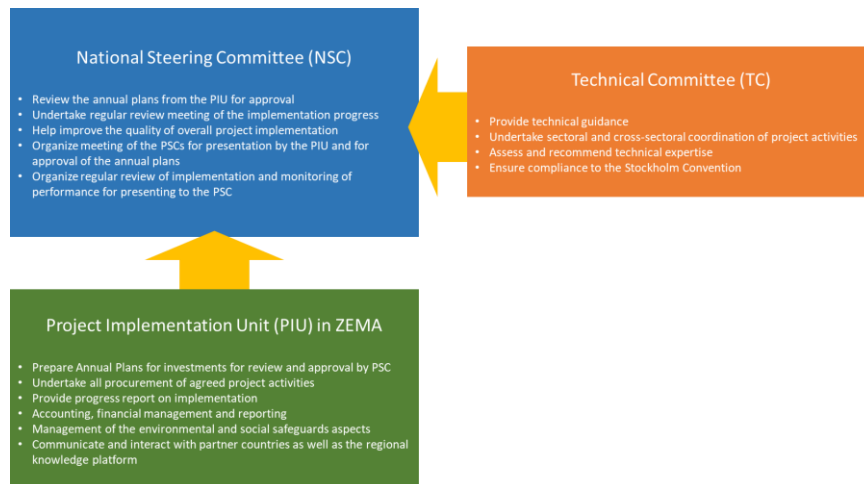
National Steering Committee (NSC)

- Review the annual plans from the PIU for approval
- Undertake regular review meeting of the implementation progress
- Help improve the quality of overall project implementation
- Organize meeting of the PSCs for presentation by the PIU and for approval of the annual plans
- Organize regular review of implementation and monitoring of performance for presenting to the PSC

Technical Committee (TC)

- Provide technical guidance
- Undertake sectoral and cross-sectoral coordination of project activities
- Assess and recommend technical expertise
- Ensure compliance to the Stockholm Convention

Project Implementation Unit (PIU) in ZEMA

- Prepare Annual Plans for investments for review and approval by PSC
- Undertake all procurement of agreed project activities
- Provide progress report on implementation
- Accounting, financial management and reporting
- Management of the environmental and social safeguards aspects
- Communicate and interact with partner countries as well as the regional knowledge platform